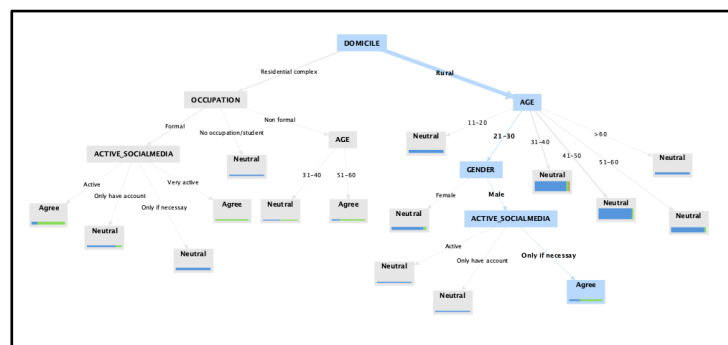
DOMICILE

Residential complex

Rural

OCCUPATION

AGE

Formal

No occupation/student

Non formal

11-20

21-30

31-40

41-50

51-60

>60

ACTIVE_SOCIALMEDIA

Neutral

AGE

Neutral

GENDER

Neutral

Neutral

Active

Only have account

Very active

Only if necessary

31-40

51-60

Female

Male

Agree

Agree

Neutral

Agree

Neutral

ACTIVE_SOCIALMEDIA

Neutral

Neutral

Neutral

Active

Only have account

Only if necessary

Neutral

Neutral

Agree